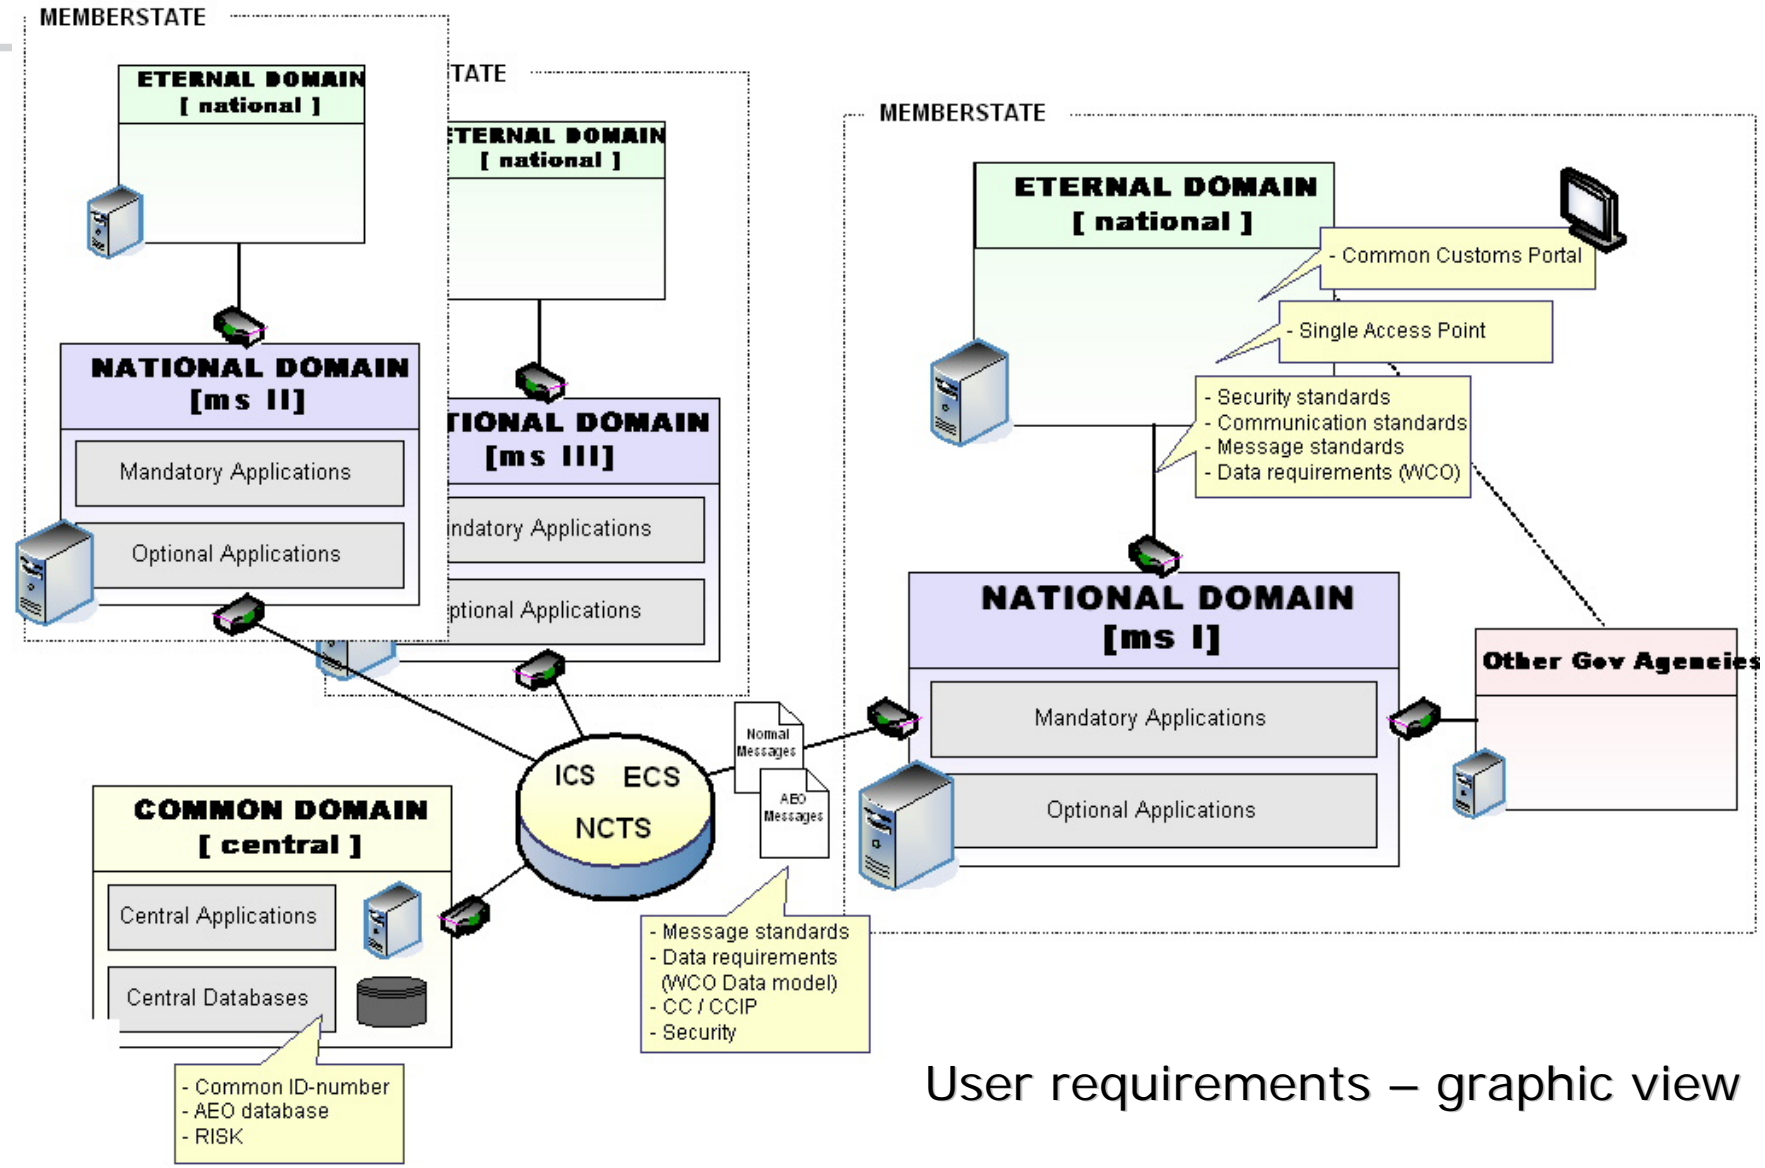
MEMBERSTATE

ETERNAL DOMAIN
[ national ]

NATIONAL DOMAIN
[ms II]

Mandatory Applications

Optional Applications

TATE

TERNAL DOMAIN
[ national ]

TIONAL DOMAIN
[ms III]

ndatory Applications

ptional Applications

MEMBERSTATE

ETERNAL DOMAIN
[ national ]

- Common Customs Portal

- Single Access Point

- Security standards
- Communication standards
- Message standards
- Data requirements (WCO)

NATIONAL DOMAIN
[ms I]

Mandatory Applications

Optional Applications

Other Gov Agencies

Normal Messages

AEO Messages

ICS ECS
NCTS

COMMON DOMAIN
[ central ]

Central Applications

Central Databases

- Common ID-number
- AEO database
- RISK

- Message standards
- Data requirements (WCO Data model)
- CC / CCIP
- Security

User requirements – graphic view